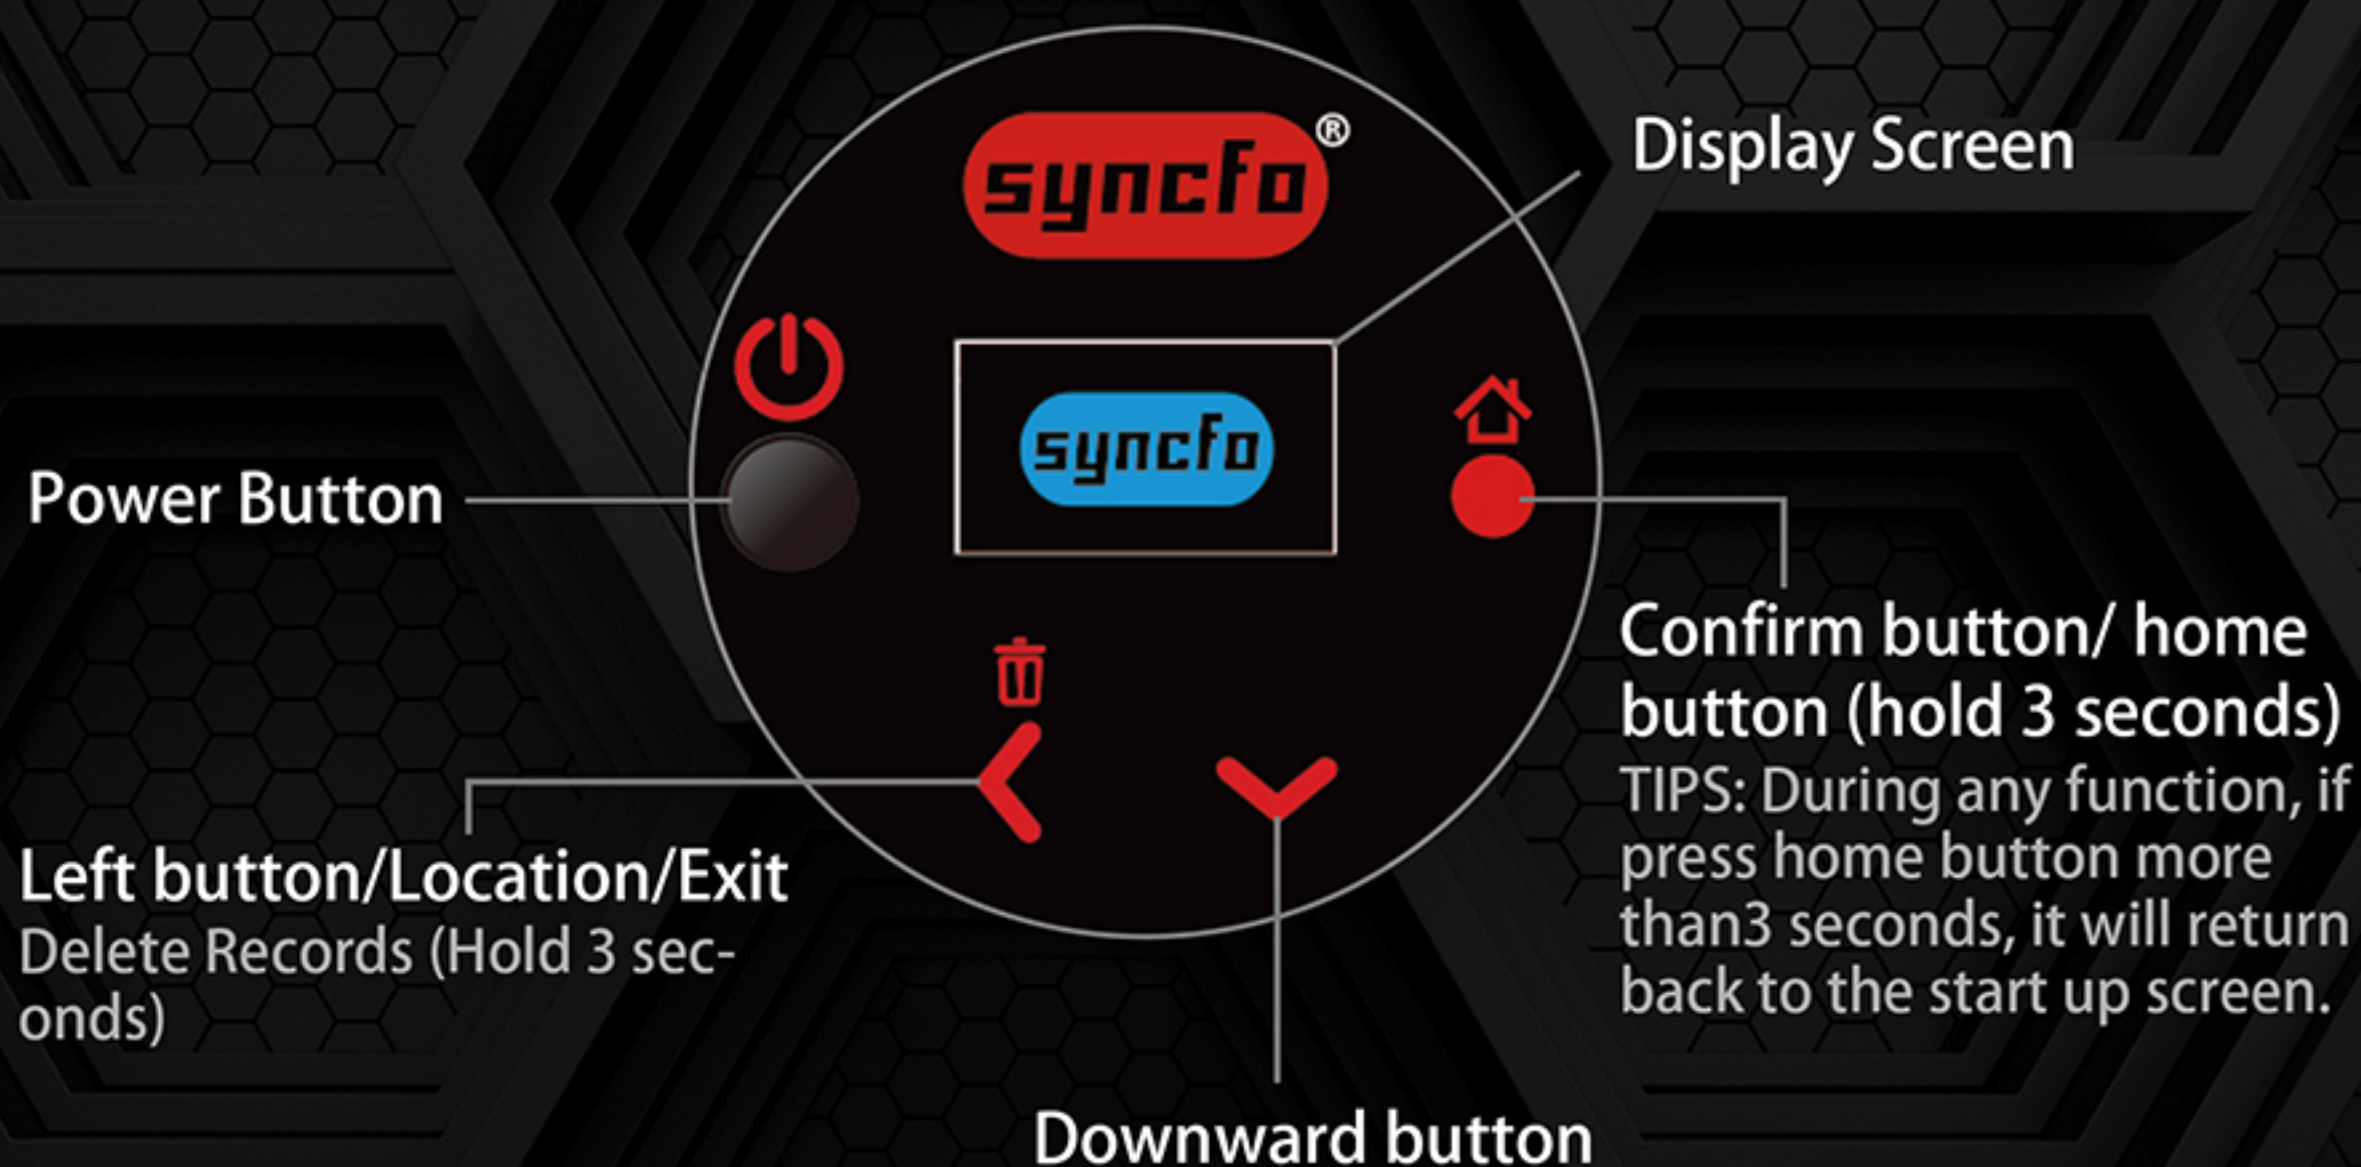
syncfo®

Display Screen

syncfo

Power Button

Confirm button/ home button (hold 3 seconds)

TIPS: During any function, if press home button more than3 seconds, it will return back to the start up screen.

Left button/Location/Exit

Delete Records (Hold 3 seconds)

Downward button